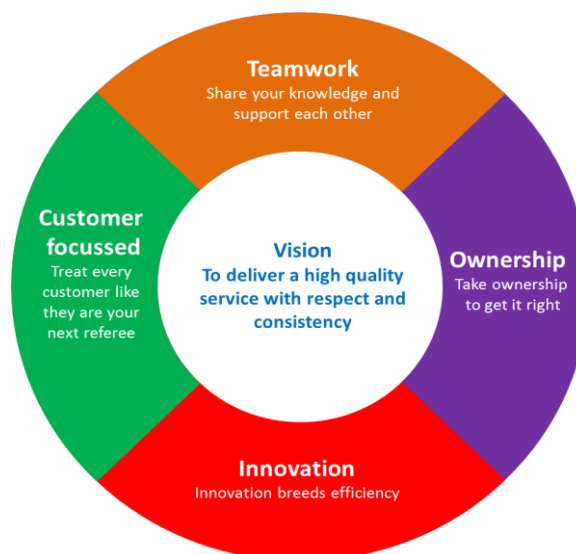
Teamwork
Share your knowledge and support each other

Customer focussed
Treat every customer like they are your next referee

Vision
To deliver a high quality service with respect and consistency

Ownership
Take ownership to get it right

Innovation
Innovation breeds efficiency